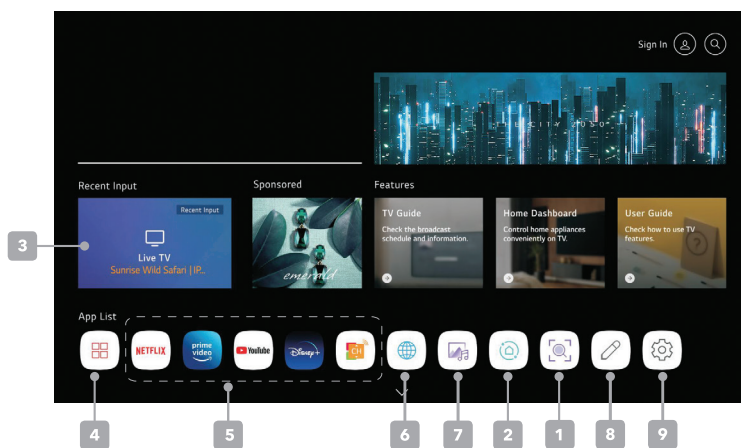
Sign In

THE CITY 2050

Recent Input

Recent Input

Live TV

Sunrise Wild Safari | IP...

Sponsored

emerald

Features

TV Guide

Check the broadcast schedule and information.

Home Dashboard

Control home appliances conveniently on TV.

User Guide

Check how to use TV features.

App List

NETFLIX

prime video

YouTube

Disney+

CH+

3

4

5

6

7

2

1

8

9